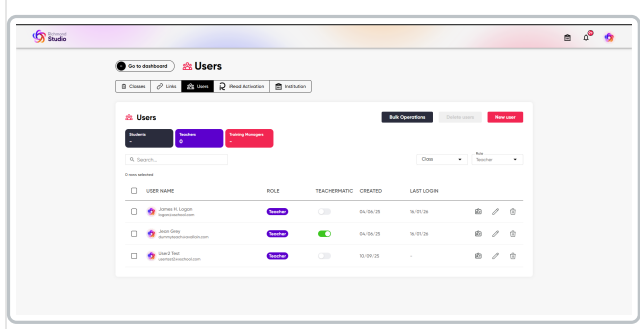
Studio

Go to dashboard

Users

Classes | Links | Users | iRead Activation | Institution

Users

Bulk Operations | Delete users | New user

Students
–

Teachers
0

Training Managers
–

Search...

Class

Role
Teacher

0 rows selected

| | USER NAME | ROLE | TEACHERMATIC | CREATED | LAST LOGIN |
|---|---|---|---|---|---|
| | James H. Logan loganxxschool.com | Teacher | | 04/06/25 | 16/07/25 |
| | Jinon Grey jburneydxschool.com | Teacher | | 04/06/25 | 16/07/25 |
| | User2 Test user2xschool.com | Teacher | | 10/09/25 | – |